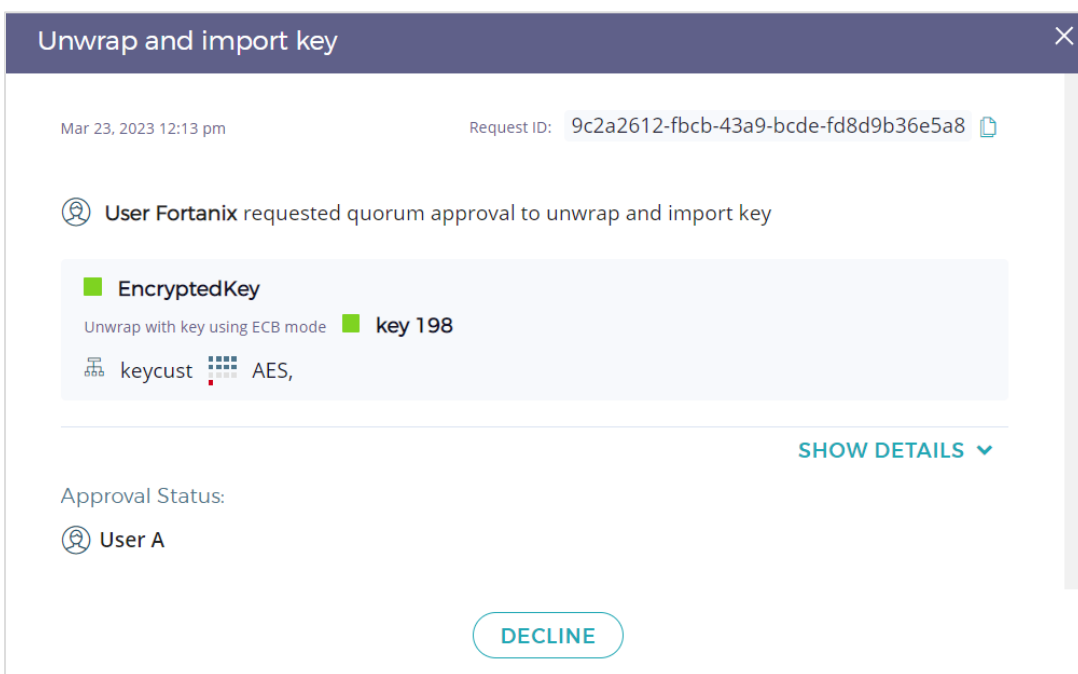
Unwrap and import key

Mar 23, 2023 12:13 pm

Request ID: 9c2a2612-fbcb-43a9-bcde-fd8d9b36e5a8

User Fortanix requested quorum approval to unwrap and import key

EncryptedKey

Unwrap with key using ECB mode key 198

keycust AES,

SHOW DETAILS

Approval Status:

User A

DECLINE